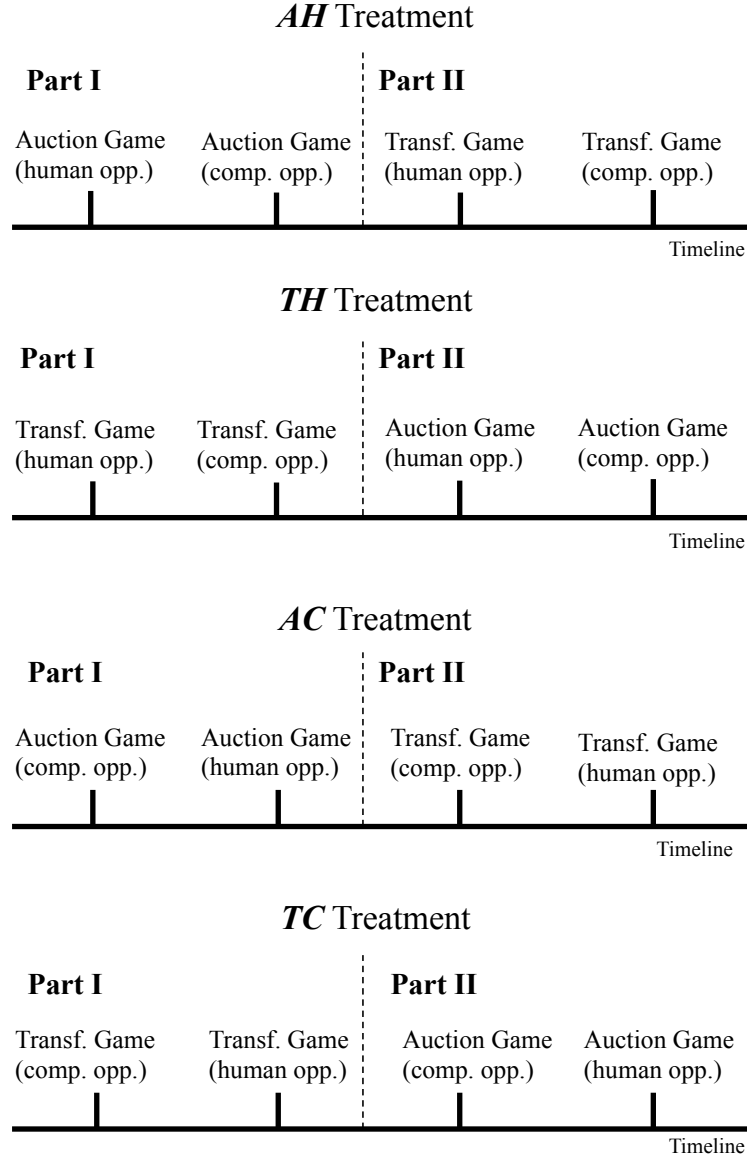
*AH* Treatment

**Part I**

Auction Game (human opp.)

Auction Game (comp. opp.)

**Part II**

Transf. Game (human opp.)

Transf. Game (comp. opp.)

Timeline

*TH* Treatment

**Part I**

Transf. Game (human opp.)

Transf. Game (comp. opp.)

**Part II**

Auction Game (human opp.)

Auction Game (comp. opp.)

Timeline

*AC* Treatment

**Part I**

Auction Game (comp. opp.)

Auction Game (human opp.)

**Part II**

Transf. Game (comp. opp.)

Transf. Game (human opp.)

Timeline

*TC* Treatment

**Part I**

Transf. Game (comp. opp.)

Transf. Game (human opp.)

**Part II**

Auction Game (comp. opp.)

Auction Game (human opp.)

Timeline